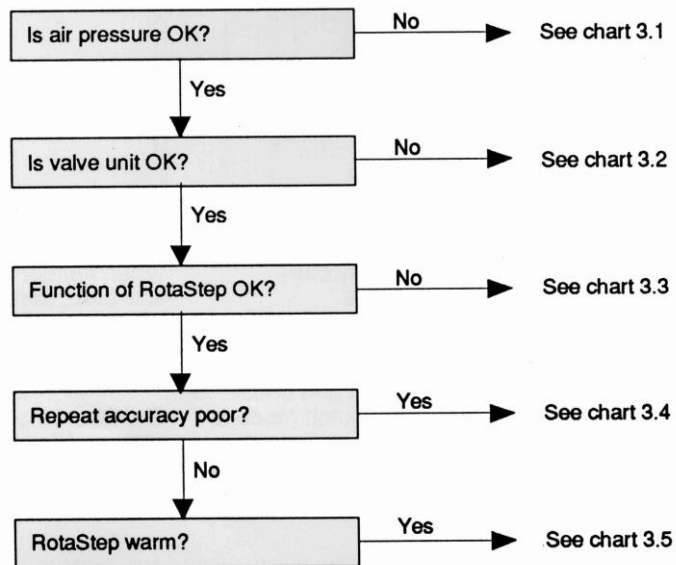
Is air pressure OK?

No

See chart 3.1

Yes

Is valve unit OK?

No

See chart 3.2

Yes

Function of RotaStep OK?

No

See chart 3.3

Yes

Repeat accuracy poor?

Yes

See chart 3.4

No

RotaStep warm?

Yes

See chart 3.5